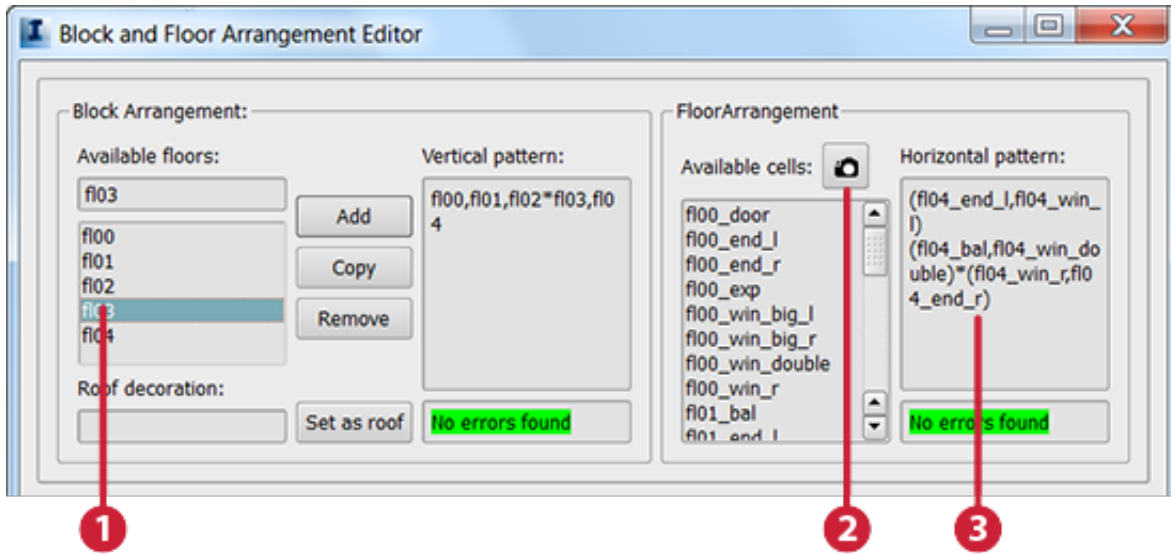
Block and Floor Arrangement Editor

Block Arrangement:

Available floors:

fl03

fl00
fl01
fl02
fl03
fl04

Add

Copy

Remove

Vertical pattern:

fl00,fl01,fl02*fl03,fl04

Roof decoration:

Set as roof

No errors found

FloorArrangement

Available cells:

fl00_door
fl00_end_l
fl00_end_r
fl00_exp
fl00_win_big_l
fl00_win_big_r
fl00_win_double
fl00_win_r
fl01_bal
fl01_end_l

Horizontal pattern:

(fl04_end_l,fl04_win_l)
(fl04_bal,fl04_win_double)*(fl04_win_r,fl04_end_r)

No errors found

1

2

3